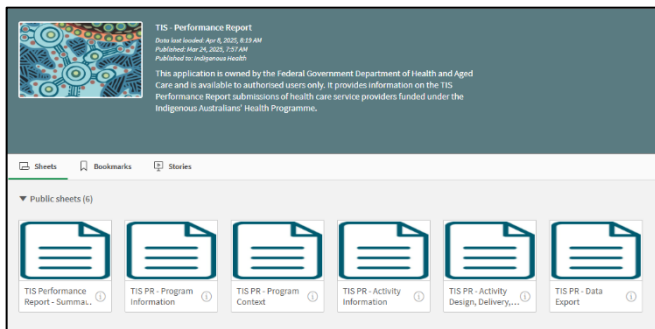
TIS - Performance Report

Data last loaded: Apr 8, 2025, 8:19 AM
Published: Mar 24, 2025, 7:57 AM
Published to: Indigenous Health

This application is owned by the Federal Government Department of Health and Aged Care and is available to authorised users only. It provides information on the TIS Performance Report submissions of health care service providers funded under the Indigenous Australians' Health Programme.

Sheets Bookmarks Stories

Public sheets (6)

TIS Performance Report - Summa...

TIS PR - Program Information

TIS PR - Program Context

TIS PR - Activity Information

TIS PR - Activity Design, Delivery,...

TIS PR - Data Export